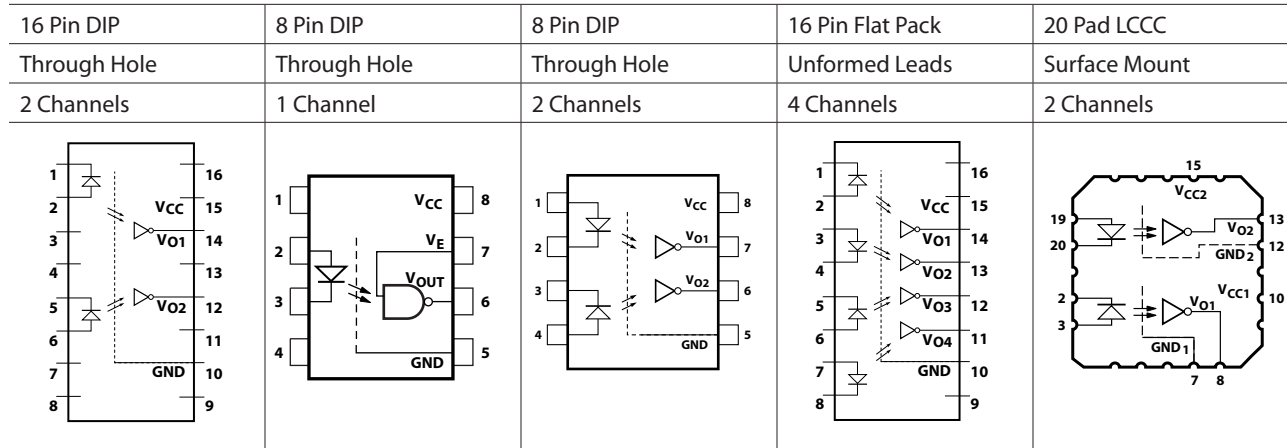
| 16 Pin DIP | 8 Pin DIP | 8 Pin DIP | 16 Pin Flat Pack | 20 Pad LCCC |
|---|---|---|---|---|
| Through Hole | Through Hole | Through Hole | Unformed Leads | Surface Mount |
| 2 Channels | 1 Channel | 2 Channels | 4 Channels | 2 Channels |
| 1 2 3 4 5 6 7 8 16 15 14 13 12 11 10 9 $V_{CC}$ $V_{O1}$ $V_{O2}$ GND | 1 2 3 4 8 7 6 5 $V_{CC}$ $V_E$ $V_{OUT}$ GND | 1 2 3 4 8 7 6 5 $V_{CC}$ $V_{O1}$ $V_{O2}$ GND | 1 2 3 4 5 6 7 8 16 15 14 13 12 11 10 9 $V_{CC}$ $V_{O1}$ $V_{O2}$ $V_{O3}$ $V_{O4}$ GND | 15 $V_{CC2}$ 19 20 $V_{O2}$ 13 12 $GND_2$ 2 3 $V_{O1}$ $V_{CC1}$ 10 $GND_1$ 7 8 |